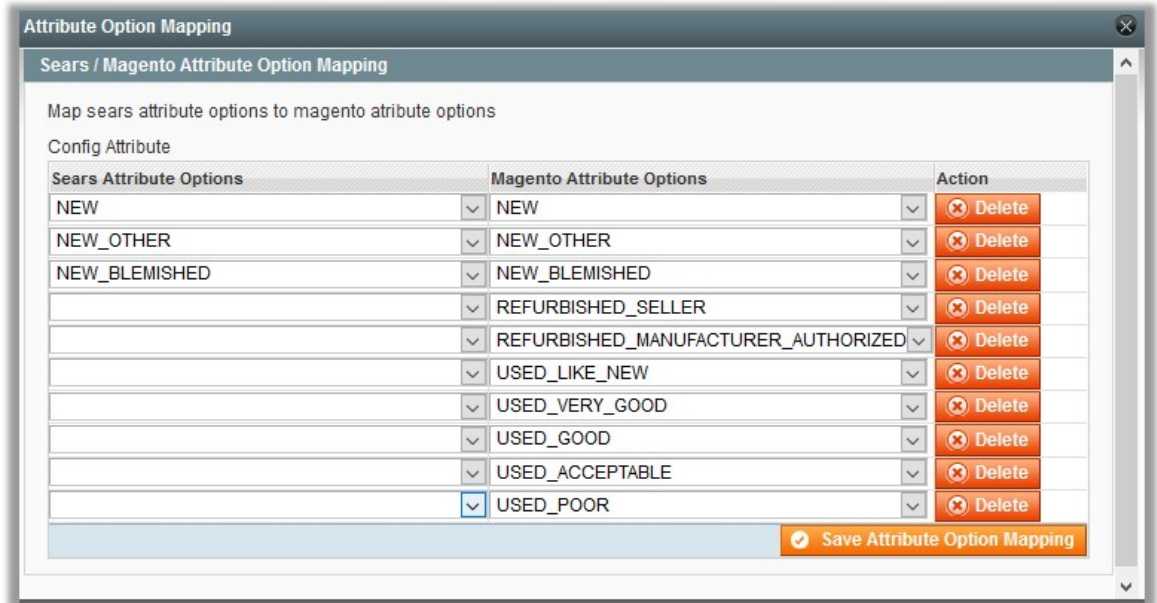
Attribute Option Mapping

Sears / Magento Attribute Option Mapping

Map sears attribute options to magento atribute options

Config Attribute

| Sears Attribute Options | Magento Attribute Options | Action |
|---|---|---|
| NEW | NEW | Delete |
| NEW_OTHER | NEW_OTHER | Delete |
| NEW_BLEMISHED | NEW_BLEMISHED | Delete |
| | REFURBISHED_SELLER | Delete |
| | REFURBISHED_MANUFACTURER_AUTHORIZED | Delete |
| | USED_LIKE_NEW | Delete |
| | USED_VERY_GOOD | Delete |
| | USED_GOOD | Delete |
| | USED_ACCEPTABLE | Delete |
| | USED_POOR | Delete |

Save Attribute Option Mapping